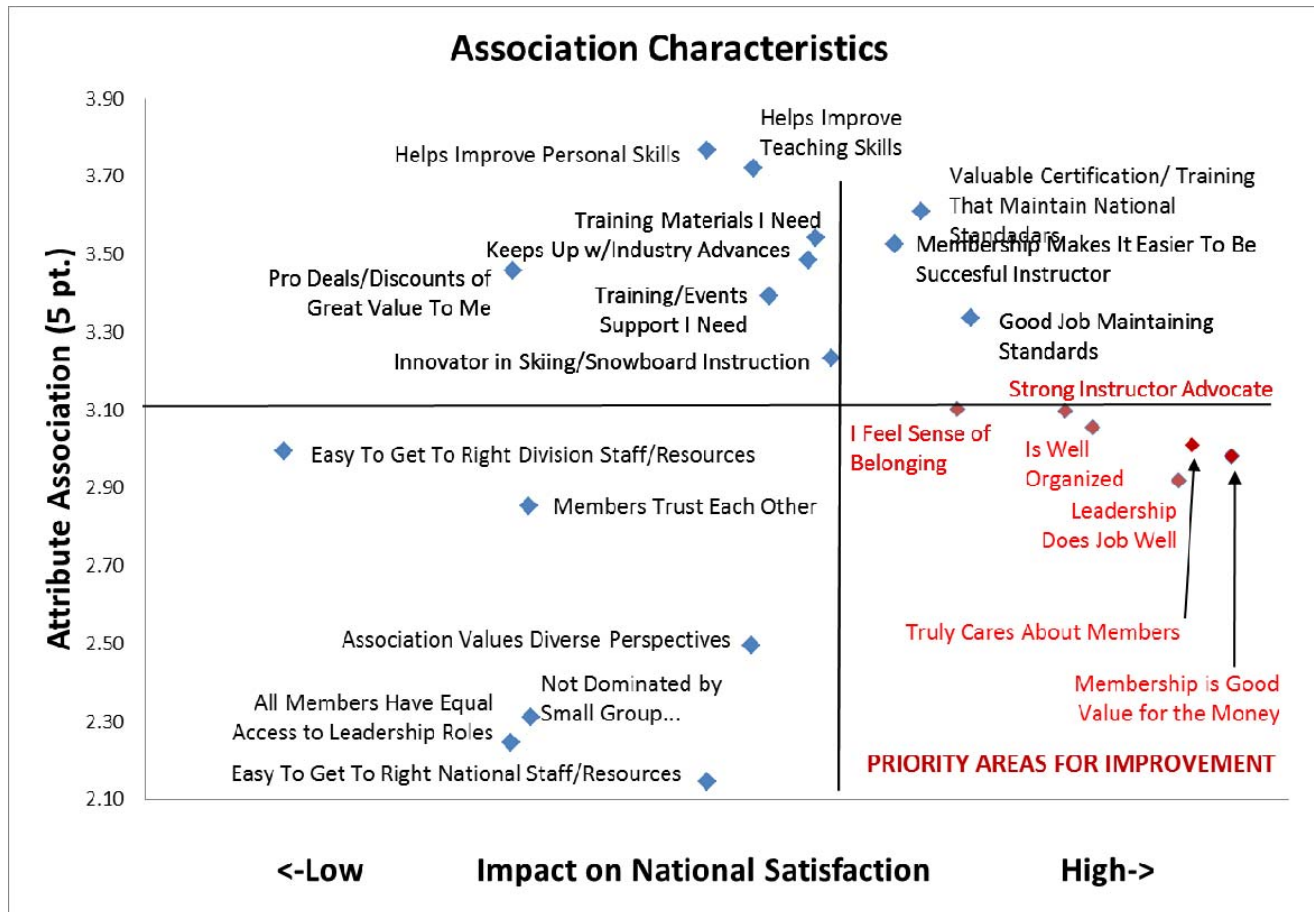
Association Characteristics

Attribute Association (5 pt.)

3.90
3.70
3.50
3.30
3.10
2.90
2.70
2.50
2.30
2.10

Helps Improve Personal Skills

Helps Improve Teaching Skills

Valuable Certification/ Training That Maintain National Standards

Training Materials I Need

Keeps Up w/Industry Advances

Membership Makes It Easier To Be Succesful Instructor

Pro Deals/Discounts of Great Value To Me

Training/Events Support I Need

Good Job Maintaining Standards

Innovator in Skiing/Snowboard Instruction

Strong Instructor Advocate

I Feel Sense of Belonging

Is Well Organized

Easy To Get To Right Division Staff/Resources

Leadership Does Job Well

Members Trust Each Other

Truly Cares About Members

Association Values Diverse Perspectives

Not Dominated by Small Group...

Membership is Good Value for the Money

All Members Have Equal Access to Leadership Roles

Easy To Get To Right National Staff/Resources

PRIORITY AREAS FOR IMPROVEMENT

<-Low Impact on National Satisfaction High->